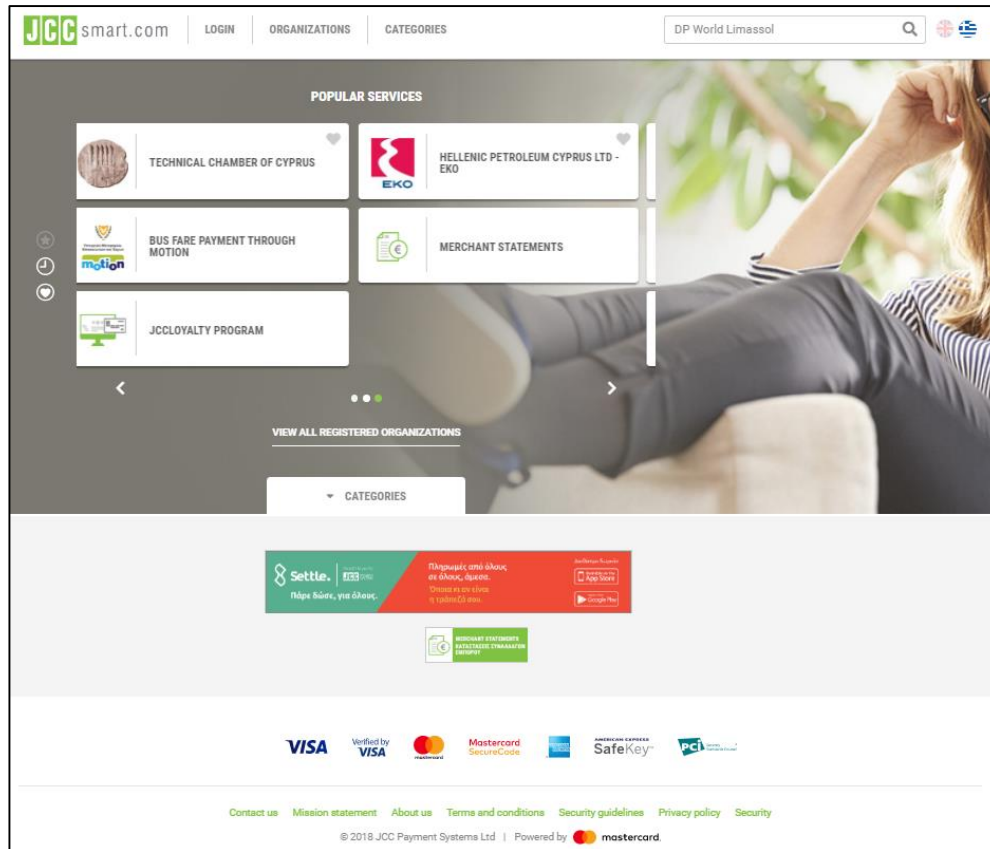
JCC smart.com LOGIN ORGANIZATIONS CATEGORIES

DP World Limassol

POPULAR SERVICES

TECHNICAL CHAMBER OF CYPRUS

HELLENIC PETROLEUM CYPRUS LTD - EKO

EKO

BUS FARE PAYMENT THROUGH MOTION

motion

MERCHANT STATEMENTS

JCCLOYALTY PROGRAM

VIEW ALL REGISTERED ORGANIZATIONS

CATEGORIES

Settle. JCC

Πάρε δώσε, για όλους.

Πληρωμές από όλους σε όλους, άμεσα.

Όποια κι αν είναι η τράπεζά σου.

App Store

Google Play

MERCHANT STATEMENTS

ΚΑΤΑΣΤΑΣΕΙΣ ΣΥΝΑΛΛΑΓΩΝ ΕΜΠΟΡΟΥ

VISA Verified by VISA mastercard Mastercard SecureCode AMERICAN EXPRESS SafeKey PCI

Contact us Mission statement About us Terms and conditions Security guidelines Privacy policy Security

© 2018 JCC Payment Systems Ltd | Powered by mastercard